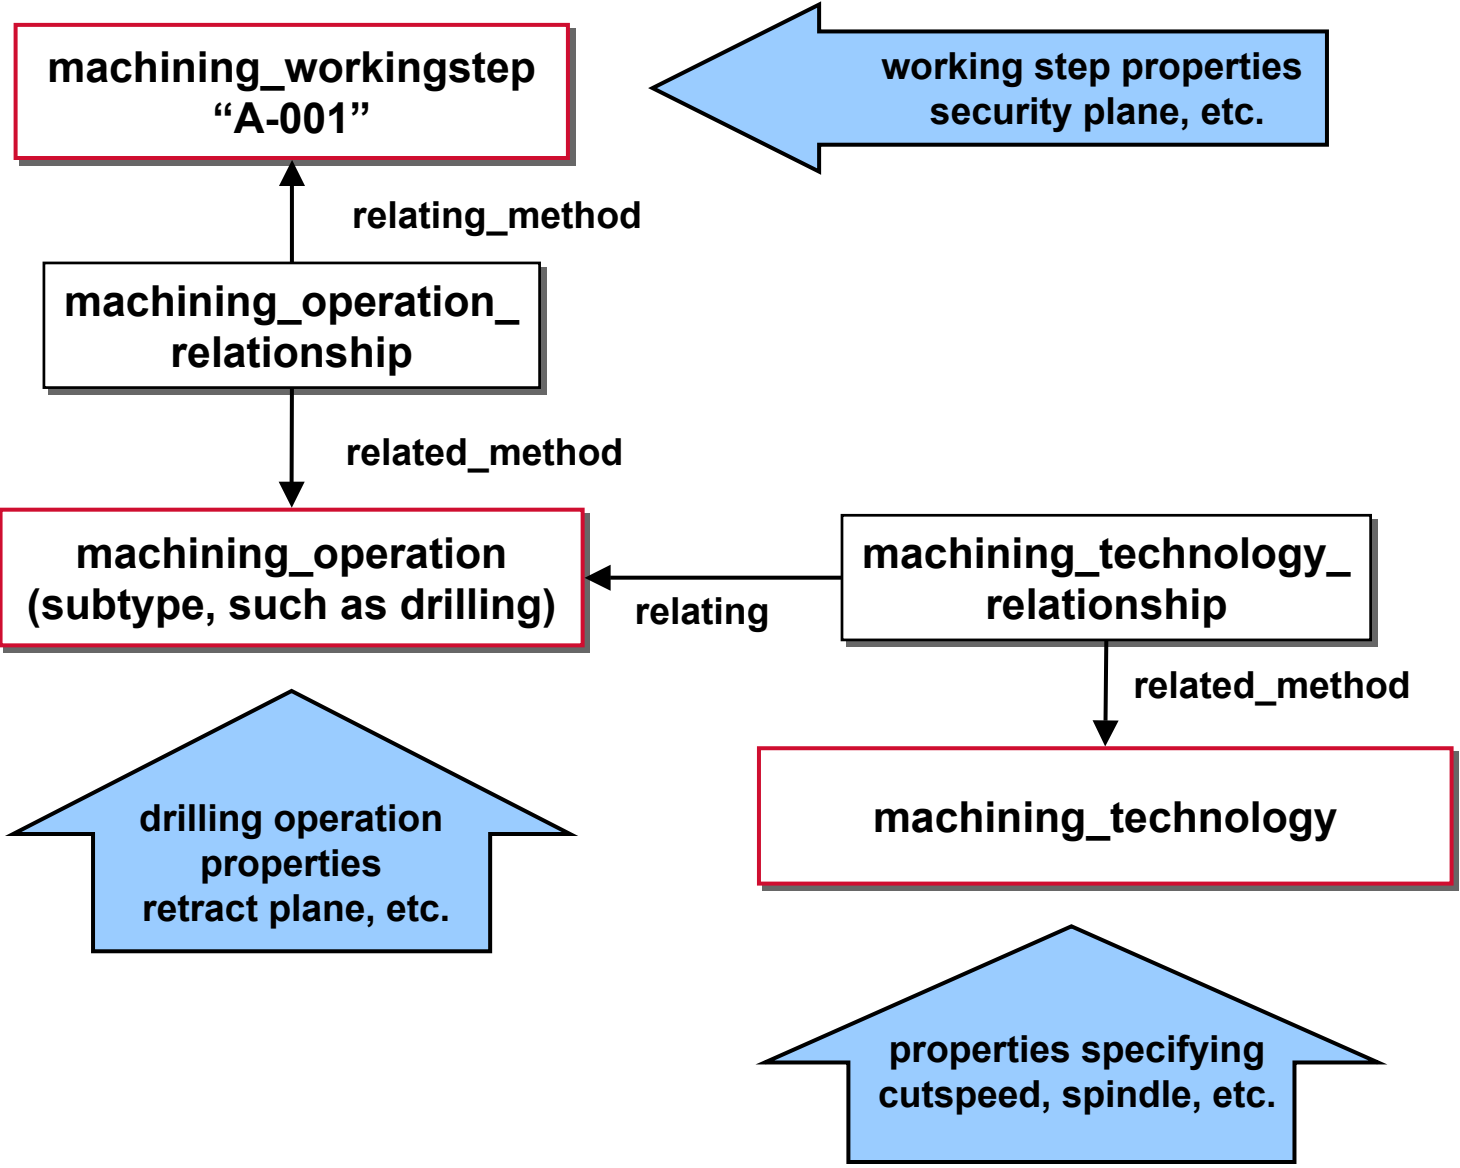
machining_workingstep
“A-001”

working step properties
security plane, etc.

relating_method

machining_operation_
relationship

related_method

machining_operation
(subtype, such as drilling)

relating

machining_technology_
relationship

related_method

machining_technology

drilling operation
properties
retract plane, etc.

properties specifying
cutspeed, spindle, etc.